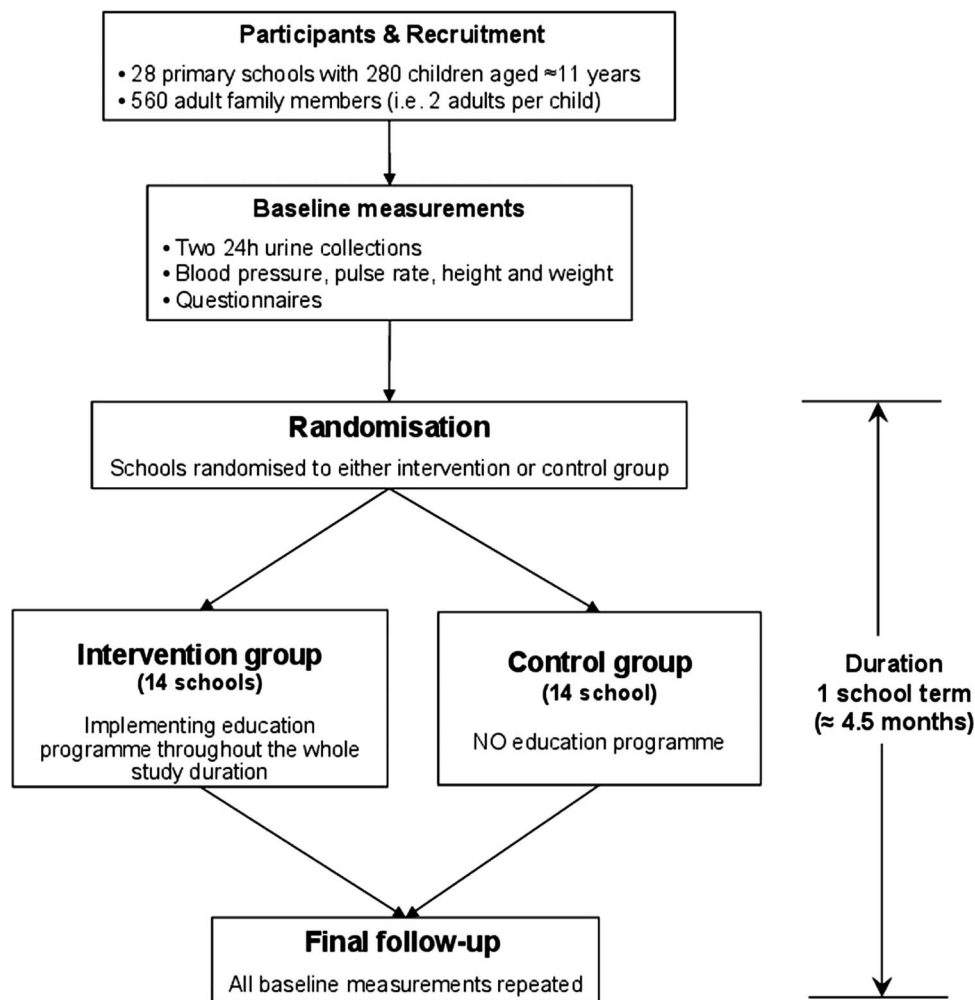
Participants & Recruitment
• 28 primary schools with 280 children aged ≈11 years
• 560 adult family members (i.e. 2 adults per child)

Baseline measurements
• Two 24h urine collections
• Blood pressure, pulse rate, height and weight
• Questionnaires

Randomisation
Schools randomised to either intervention or control group

Intervention group
(14 schools)
Implementing education programme throughout the whole study duration

Control group
(14 school)
NO education programme

Duration
1 school term
(≈ 4.5 months)

Final follow-up
All baseline measurements repeated